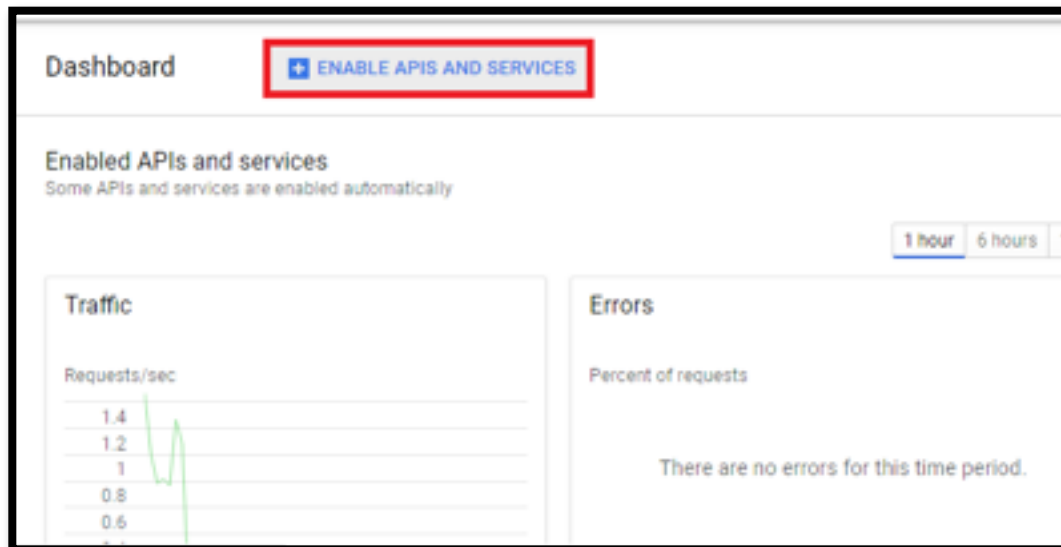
Dashboard

ENABLE APIS AND SERVICES

Enabled APIs and services
Some APIs and services are enabled automatically

1 hour | 6 hours

Traffic

Requests/sec

1.4
1.2
1
0.8
0.6

Errors

Percent of requests

There are no errors for this time period.